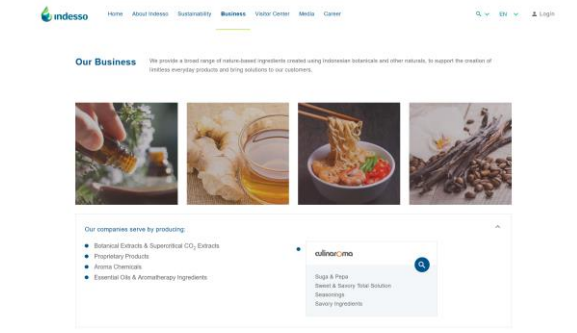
indesso

Home About Indesso Sustainability Business Visitor Center Media Career

EN Login

Our Business

We provide a broad range of nature-based ingredients created using Indonesian botanicals and other naturals, to support the creation of limitless everyday products and bring solutions to our customers.

Our companies serve by producing:

Botanical Extracts & Supercritical $CO_2$ Extracts
Proprietary Products
Aroma Chemicals
Essential Oils & Aromatherapy Ingredients

culinaroma

Suga & Pepa
Sweet & Savory Total Solution
Seasonings
Savory Ingredients